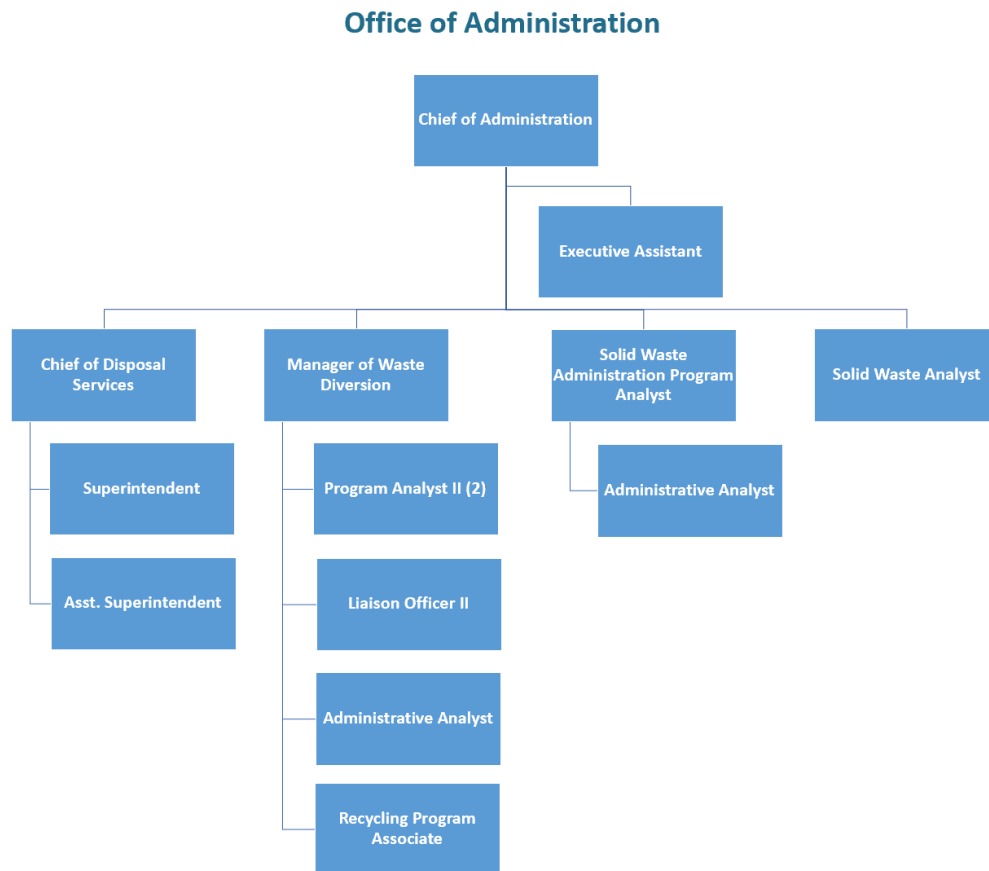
Office of Administration

Chief of Administration

Executive Assistant

Chief of Disposal Services

Superintendent

Asst. Superintendent

Manager of Waste Diversion

Program Analyst II (2)

Liaison Officer II

Administrative Analyst

Recycling Program Associate

Solid Waste Administration Program Analyst

Administrative Analyst

Solid Waste Analyst